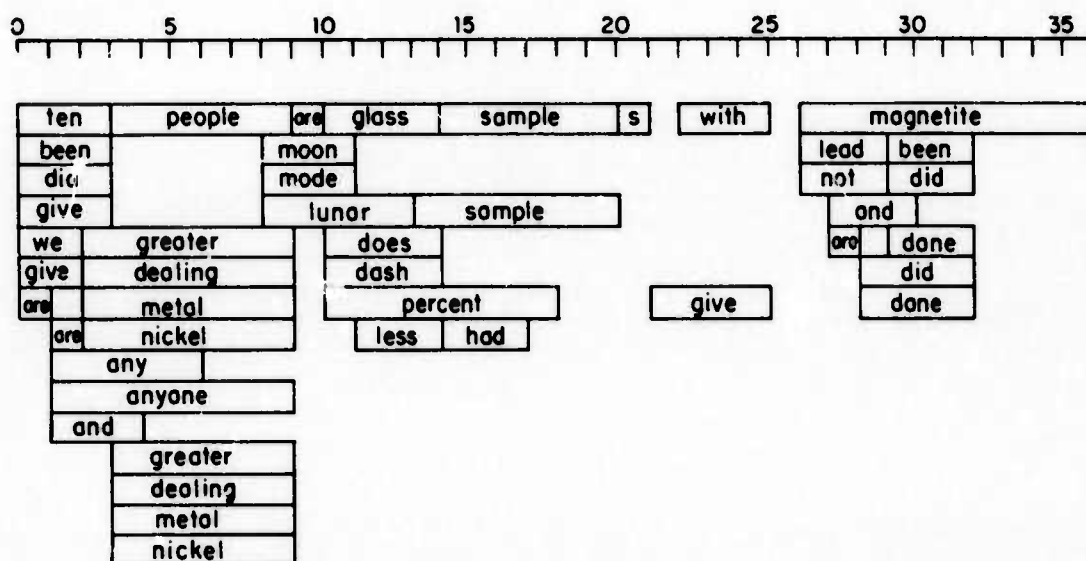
0 5 10 15 20 25 30 35

ten people are glass sample s with magnetite
been moon lead been
did mode not did
give lunar sample and
we greater does are done
give dealing dash did
are metal percent give done
are nickel less had
any
anyone
and
greater
dealing
metal
nickel